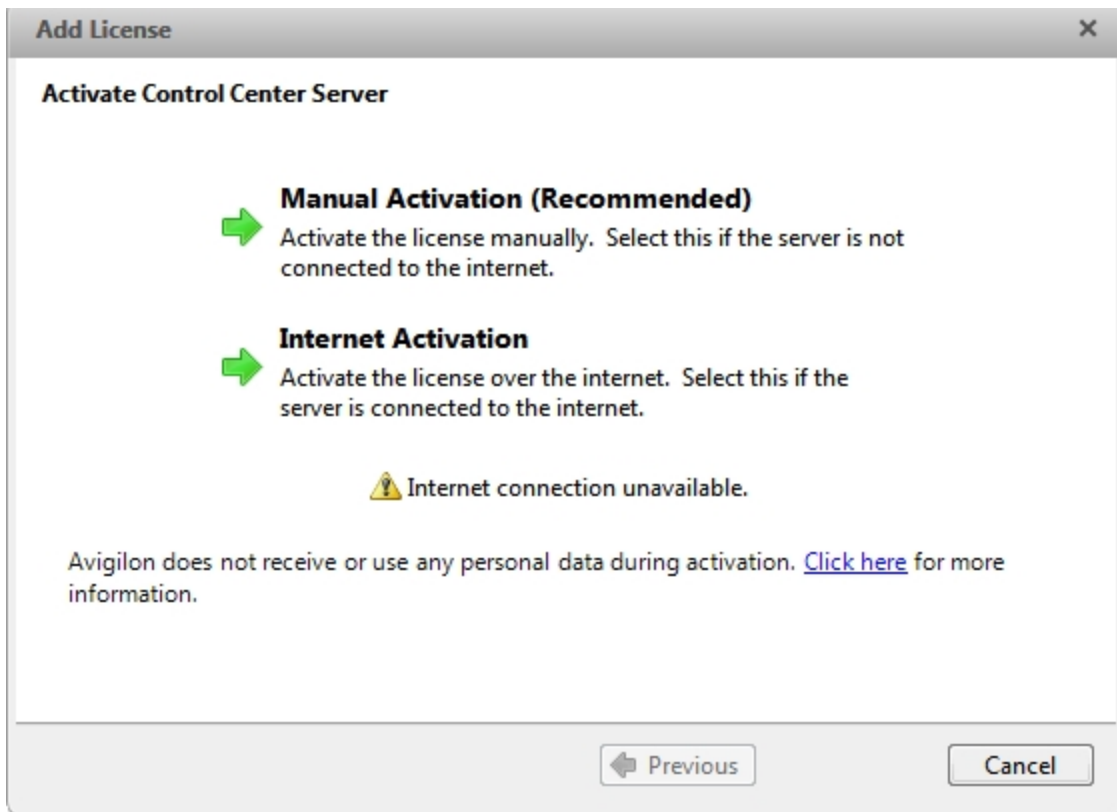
Add License

×

Activate Control Center Server

Manual Activation (Recommended)

Activate the license manually. Select this if the server is not connected to the internet.

Internet Activation

Activate the license over the internet. Select this if the server is connected to the internet.

Internet connection unavailable.

Avigilon does not receive or use any personal data during activation. Click here for more information.

Previous

Cancel